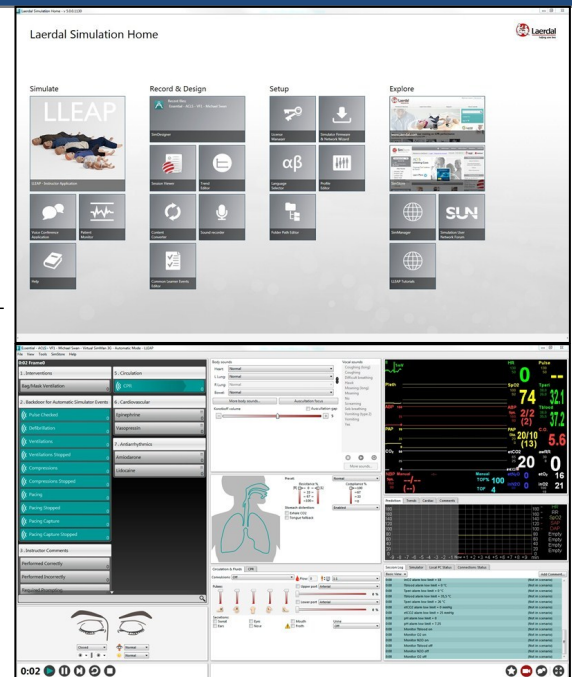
Laerdal Simulation Home

Laerdal

Simulate

LLEAP

LLEAP - Instructor Application

Voice Conference Application

Patient Monitor

Help

Record & Design

SimDesigner

Session Viewer

Trend Editor

Content Converter

Sound recorder

Common Learner Events Editor

Setup

License Manager

Simulator Firmware & Network Wizard

αβ

Language Selector

Profile Editor

Folder Path Editor

Explore

SimStore

SimManager

SUN

Simulation User Network Forum

LLEAP Tutorials

File View Tools SimStore Help

0:02 Frame01

1. Interventions

Bag/Mask Ventilation

2. Radiation for Automatic Simulator Events

Pulse Checked

Defibrillation

Ventilations

Ventilations Stopped

Compressions

Compressions Stopped

Pacing

Pacing Stopped

Pacing Capture

Pacing Capture Stopped

3. Instructor Comments

Performed Correctly

Performed Incorrectly

5. Circulation

CPR

6. Cardiovascular

Epinephrine

Vasopressin

7. Antiarrhythmics

Amiodarone

Lidocaine

Body sounds

Heart Normal

L Lung Normal

R Lung Normal

Bowel Normal

Vocal sounds

HR

Pulse

74

SpO2

Tperi

32.1

ABP

Tblood

37.2

PAP

20/10

(13)

etCO2

TOF% 100

TOF 4

0:02